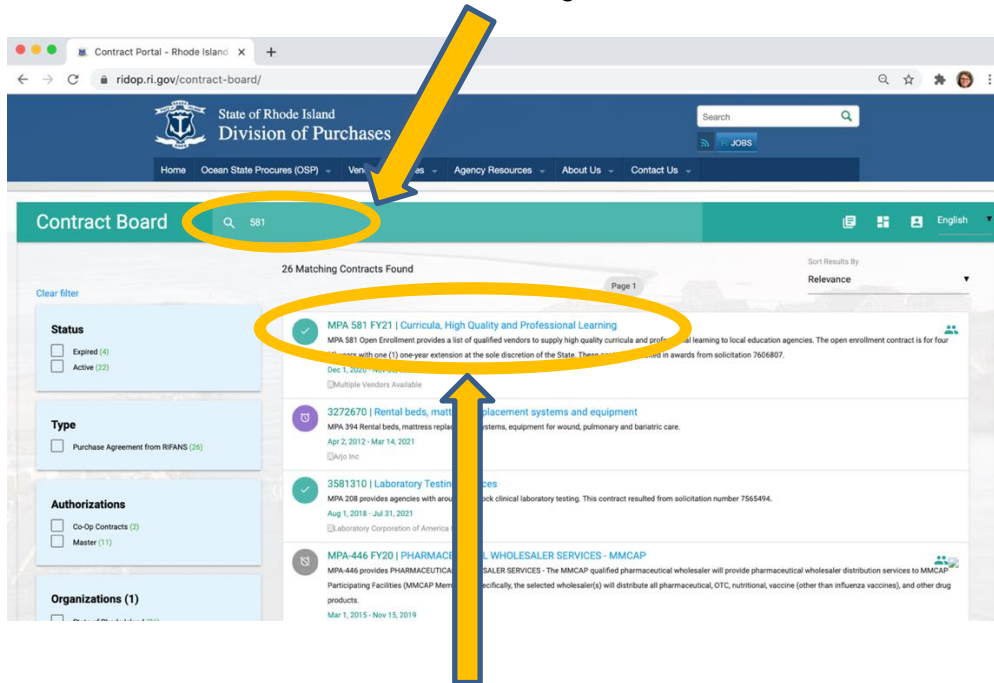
Contract Portal - Rhode Island ×

ridop.ri.gov/contract-board/

State of Rhode Island
Division of Purchases

Search

JOBS

Home  Ocean State Procures (OSP)  Ven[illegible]es  Agency Resources  About Us  Contact Us

Contract Board  581

English

26 Matching Contracts Found

Sort Results By
Relevance

Page 1

Clear filter

Status
Expired (4)
Active (22)

Type
Purchase Agreement from RIFANS (26)

Authorizations
Co-Op Contracts (2)
Master (11)

Organizations (1)

MPA 581 FY21 | Curricula, High Quality and Professional Learning
MPA 581 Open Enrollment provides a list of qualified vendors to supply high quality curricula and prof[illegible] learning to local education agencies. The open enrollment contract is for four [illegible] years with one (1) one-year extension at the sole discretion of the State. These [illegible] in awards from solicitation 7606807.
Dec 1, 2020 - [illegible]
Multiple Vendors Available

3272670 | Rental beds, matt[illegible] replacement systems and equipment
MPA 394 Rental beds, mattress replac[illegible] systems, equipment for wound, pulmonary and bariatric care.
Apr 2, 2012 - Mar 14, 2021
Arjo Inc

3581310 | Laboratory Testin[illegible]
MPA 208 provides agencies with arou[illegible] clinical laboratory testing. This contract resulted from solicitation number 7565494.
Aug 1, 2018 - Jul 31, 2021
Laboratory Corporation of America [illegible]

MPA-446 FY20 | PHARMACE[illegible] WHOLESALER SERVICES - MMCAP
MPA-446 provides PHARMACEUTIC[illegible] SERVICES - The MMCAP qualified pharmaceutical wholesaler will provide pharmaceutical wholesaler distribution services to MMCAP Participating Facilities (MMCAP Mem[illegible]cifically, the selected wholesaler(s) will distribute all pharmaceutical, OTC, nutritional, vaccine (other than influenza vaccines), and other drug products.
Mar 1, 2015 - Nov 15, 2019